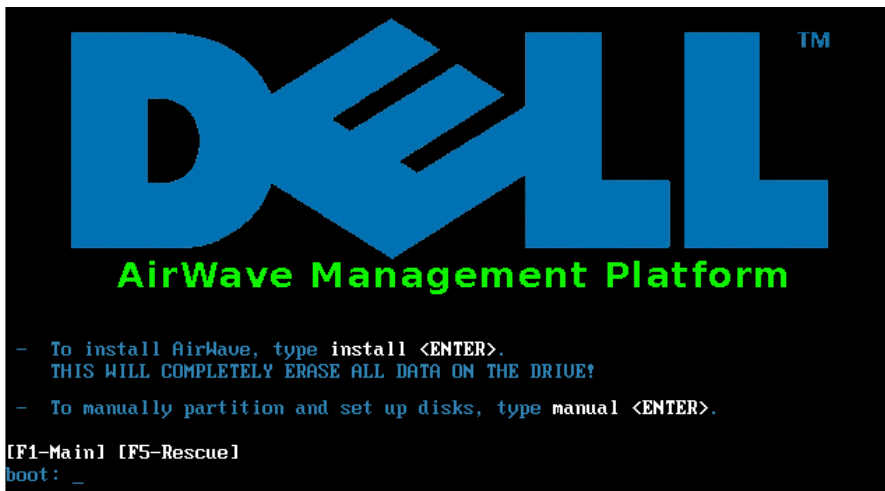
DELL™

AirWave Management Platform

- To install AirWave, type install <ENTER>.
THIS WILL COMPLETELY ERASE ALL DATA ON THE DRIVE!

- To manually partition and set up disks, type manual <ENTER>.

[F1-Main] [F5-Rescue]
boot: _